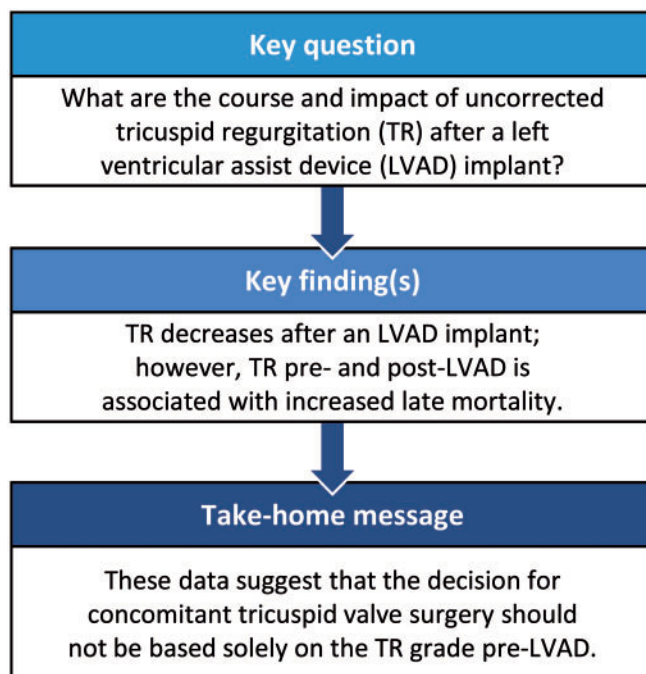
Key question

What are the course and impact of uncorrected tricuspid regurgitation (TR) after a left ventricular assist device (LVAD) implant?

Key finding(s)

TR decreases after an LVAD implant; however, TR pre- and post-LVAD is associated with increased late mortality.

Take-home message

These data suggest that the decision for concomitant tricuspid valve surgery should not be based solely on the TR grade pre-LVAD.